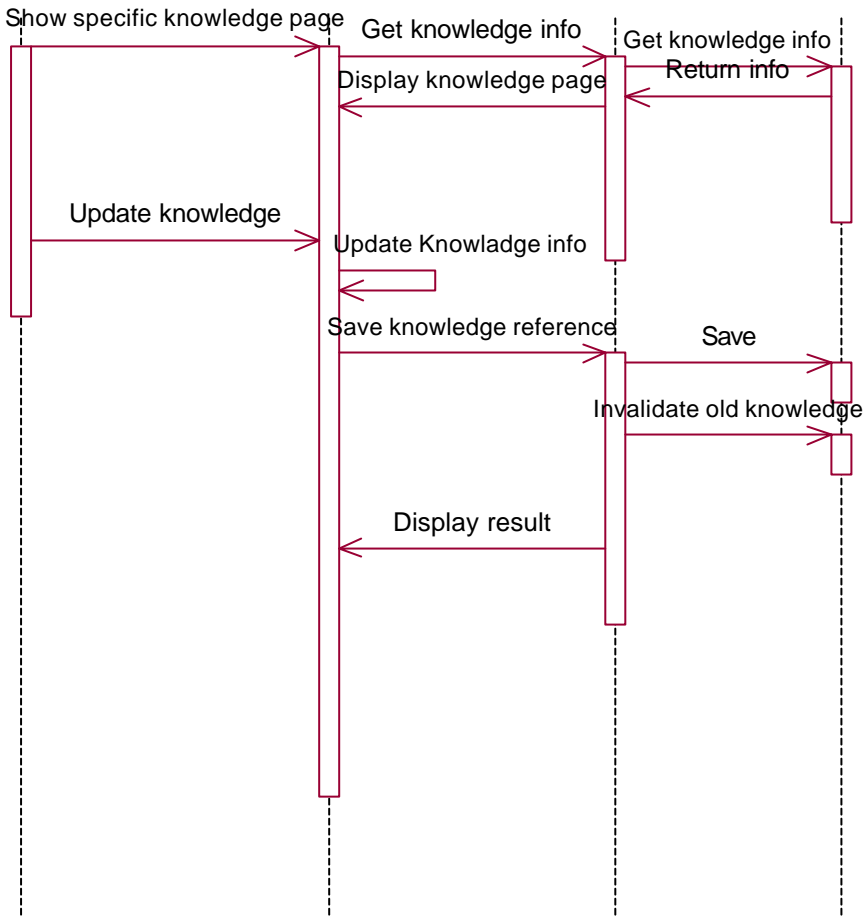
Show specific knowledge page

Get knowledge info

Get knowledge info

Return info

Display knowledge page

Update knowledge

Update Knowladge info

Save knowledge reference

Save

Invalidate old knowledge

Display result